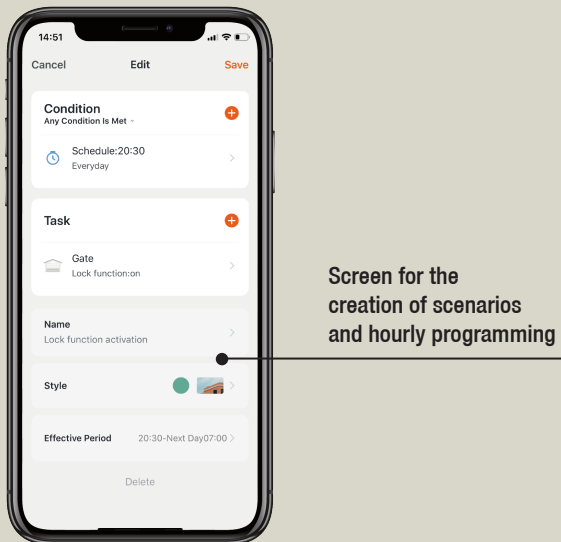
14:51

Cancel Edit Save

Condition
Any Condition Is Met

Schedule:20:30
Everyday

Task

Gate
Lock function:on

Name
Lock function activation

Style

Effective Period 20:30-Next Day07:00

Delete

Screen for the creation of scenarios and hourly programming